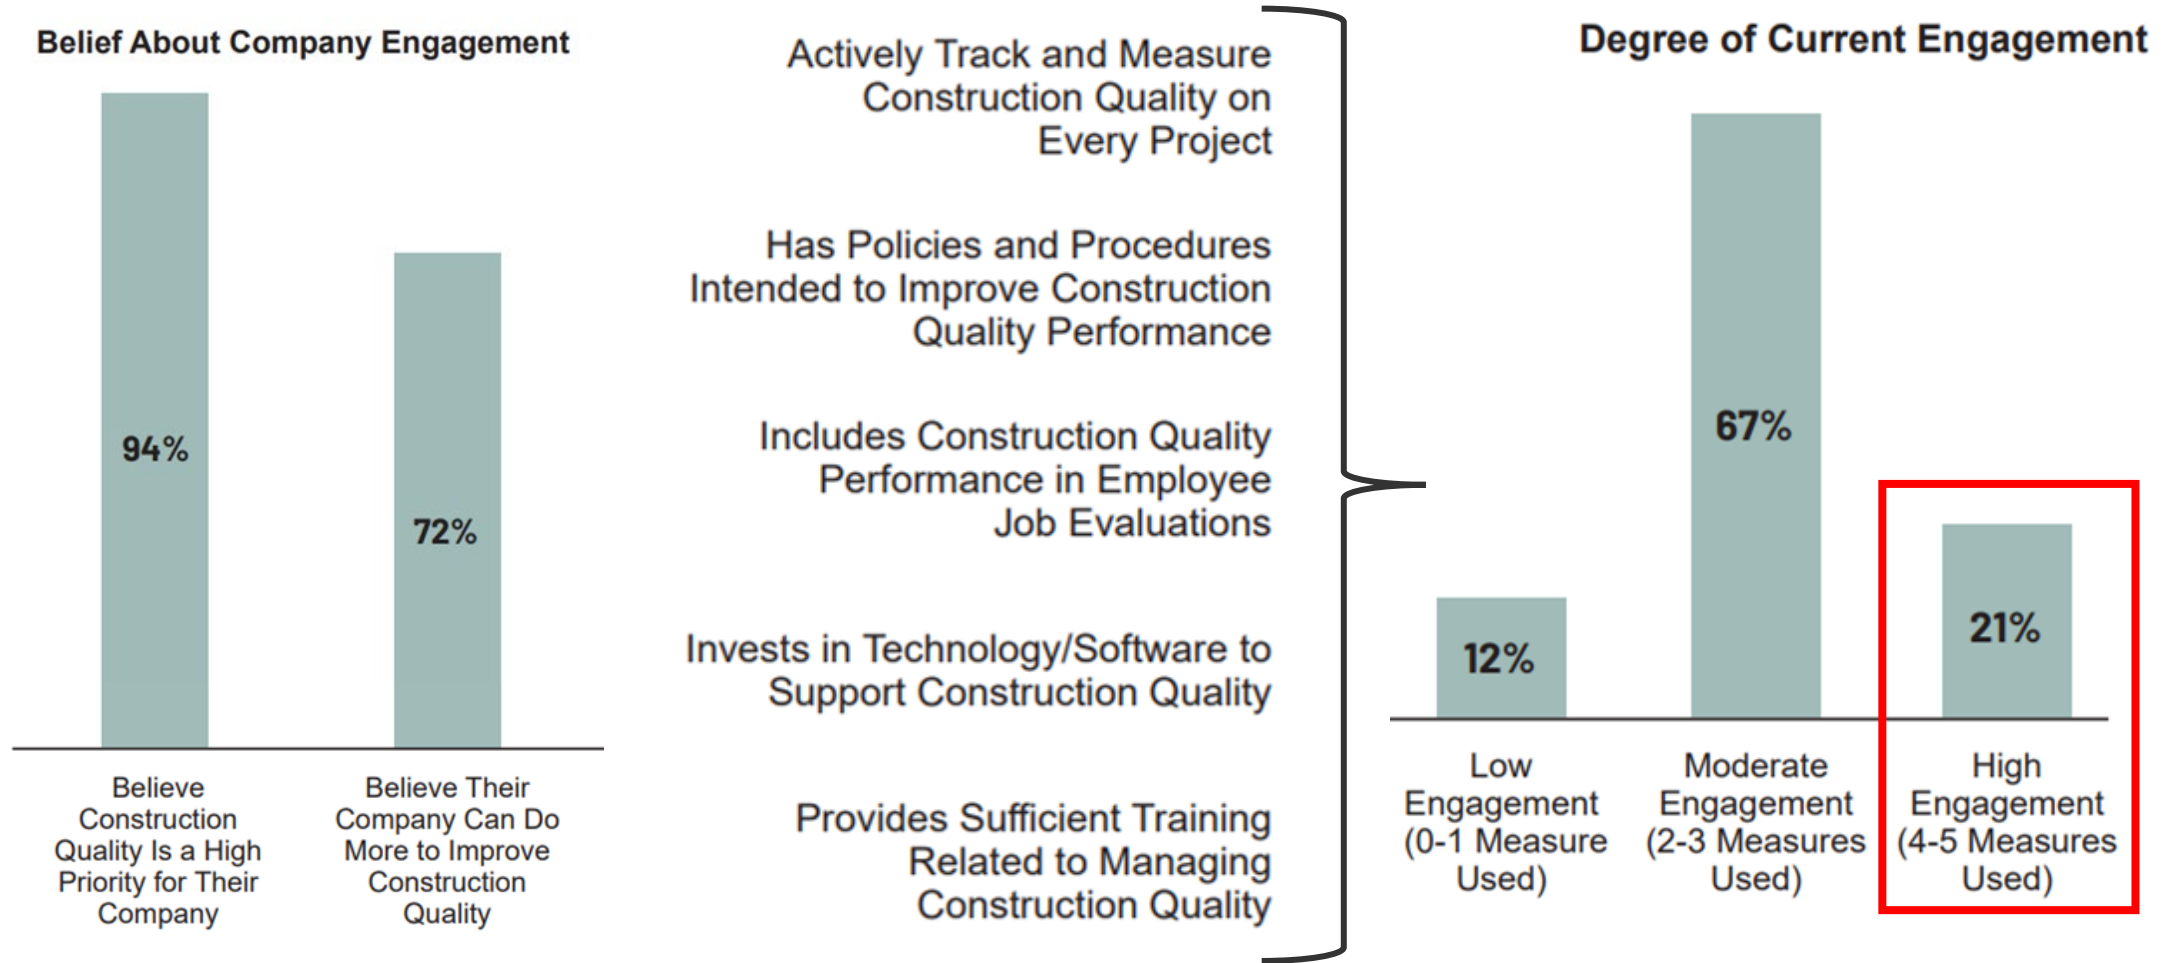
Belief About Company Engagement

94%

72%

Believe Construction Quality Is a High Priority for Their Company

Believe Their Company Can Do More to Improve Construction Quality

Actively Track and Measure Construction Quality on Every Project

Has Policies and Procedures Intended to Improve Construction Quality Performance

Includes Construction Quality Performance in Employee Job Evaluations

Invests in Technology/Software to Support Construction Quality

Provides Sufficient Training Related to Managing Construction Quality

Degree of Current Engagement

12%

67%

21%

Low Engagement (0-1 Measure Used)

Moderate Engagement (2-3 Measures Used)

High Engagement (4-5 Measures Used)